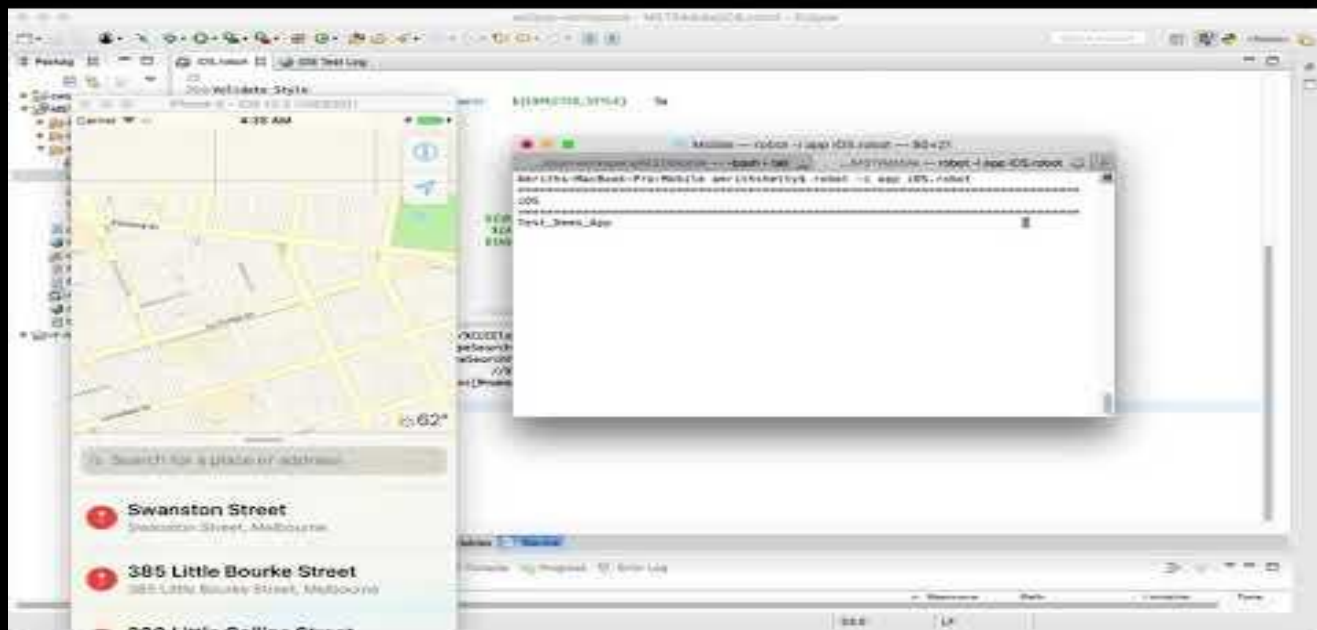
iOS.robot
Validate Style
4:39 AM
Mobile — robot -i app iOS.robot — 80×27
Amriths-MacBook-Pro:Mobile amrithshetty$ robot -i app iOS.robot
iOS
Test_Demo_App
62°
Search for a place or address
Swanston Street
Swanston Street, Melbourne
385 Little Bourke Street
385 Little Bourke Street, Melbourne
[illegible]